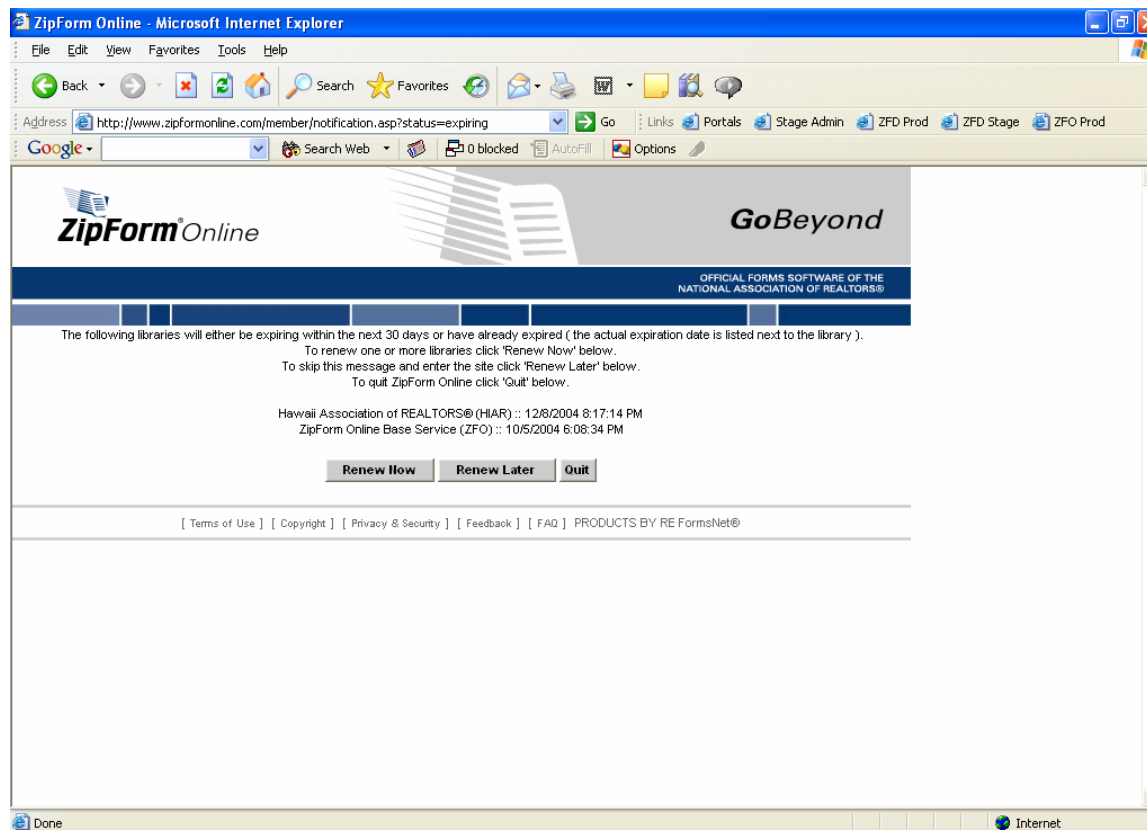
ZipForm Online - Microsoft Internet Explorer

File Edit View Favorites Tools Help

Back Search Favorites

Address http://www.zipformonline.com/member/notification.asp?status=expiring Go Links Portals Stage Admin ZFD Prod ZFD Stage ZFO Prod

Google Search Web 0 blocked AutoFill Options

ZipForm®Online

GoBeyond

OFFICIAL FORMS SOFTWARE OF THE NATIONAL ASSOCIATION OF REALTORS®

The following libraries will either be expiring within the next 30 days or have already expired ( the actual expiration date is listed next to the library ).
To renew one or more libraries click 'Renew Now' below.
To skip this message and enter the site click 'Renew Later' below.
To quit ZipForm Online click 'Quit' below.

Hawaii Association of REALTORS® (HIAR) :: 12/8/2004 8:17:14 PM
ZipForm Online Base Service (ZFO) :: 10/5/2004 6:08:34 PM

Renew Now Renew Later Quit

[ Terms of Use ] [ Copyright ] [ Privacy & Security ] [ Feedback ] [ FAQ ] PRODUCTS BY RE FormsNet®

Done Internet